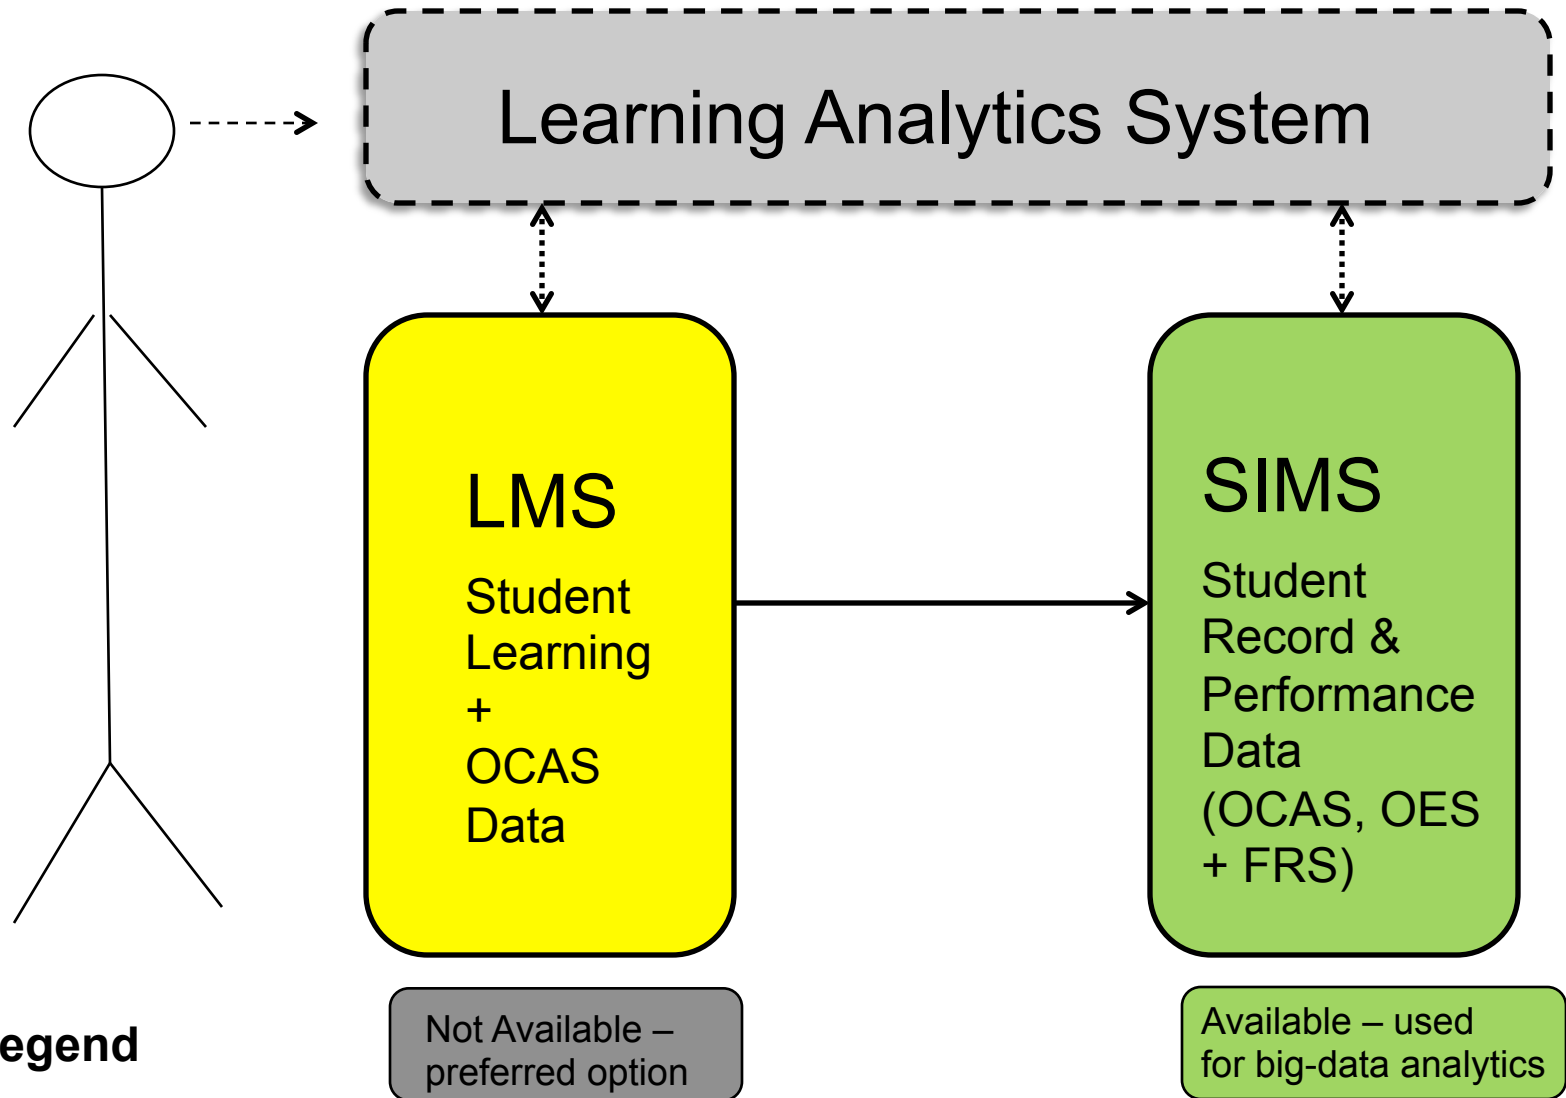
Learning Analytics System

LMS

Student Learning + OCAS Data

SIMS

Student Record & Performance Data (OCAS, OES + FRS)

egend

Not Available – preferred option

Available – used for big-data analytics